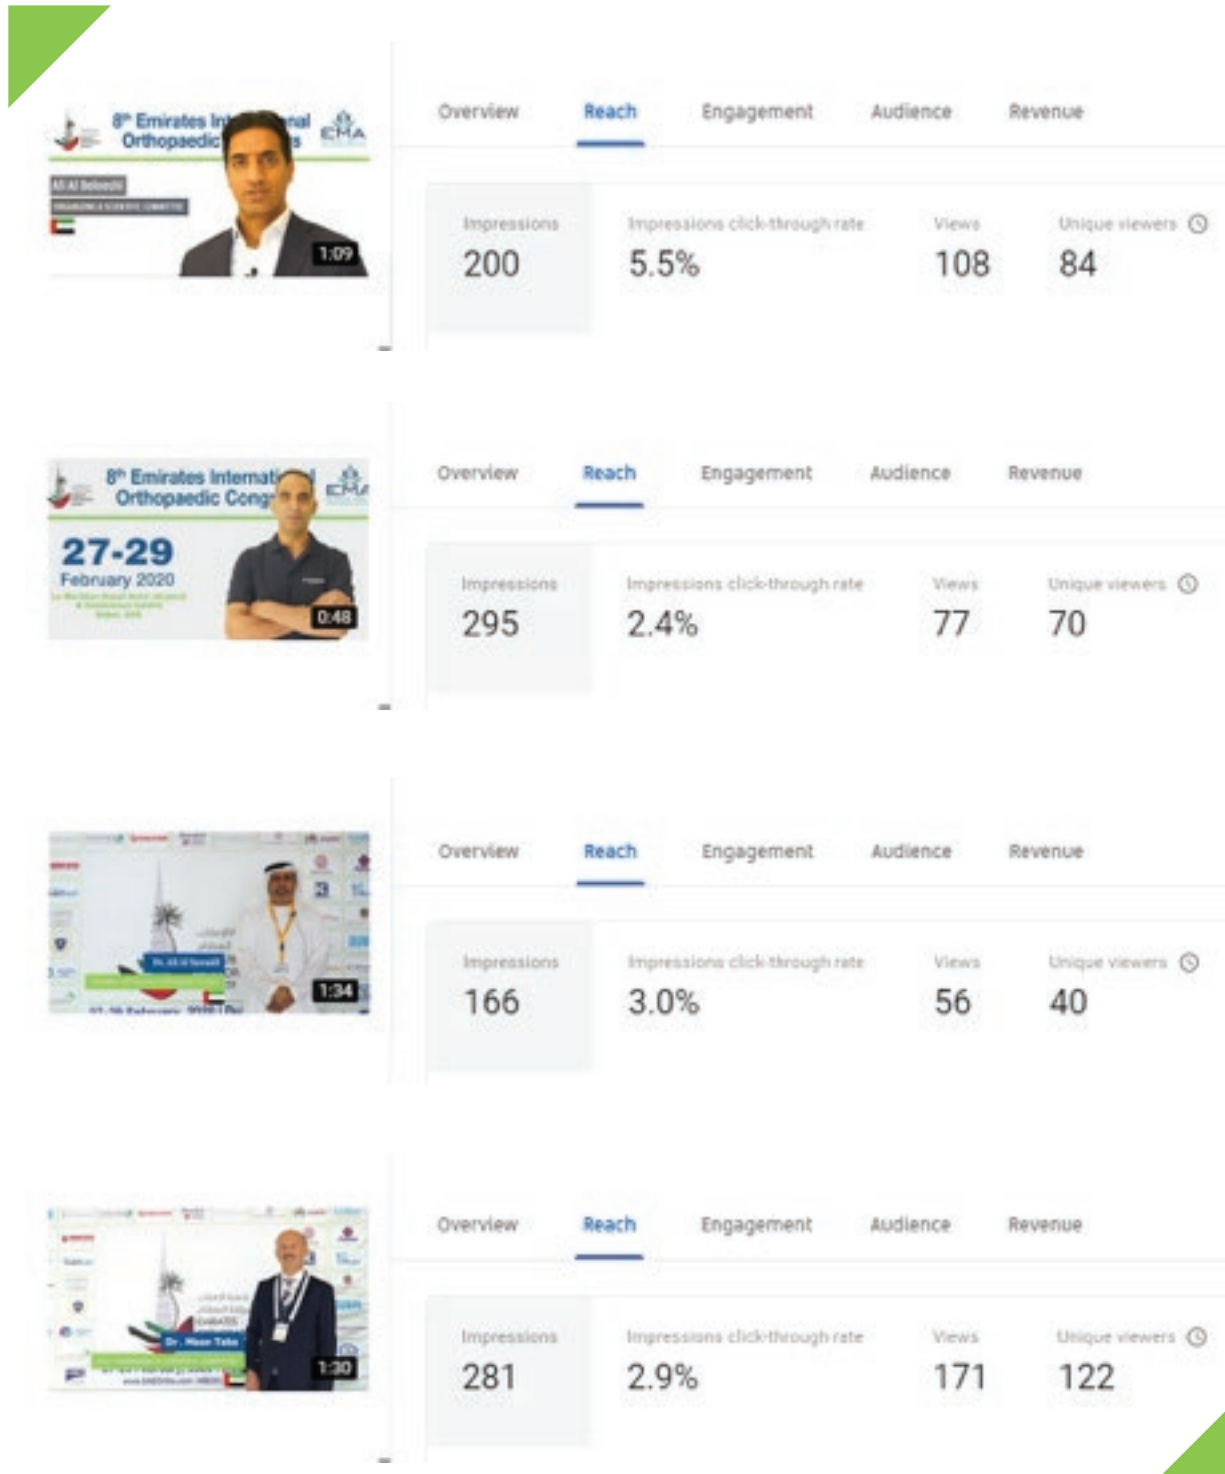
8th Emirates In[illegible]nal Orthopaedic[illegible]s

EMA

Ali Al Belooshi

1:09

Overview Reach Engagement Audience Revenue

| Impressions | Impressions click-through rate | Views | Unique viewers |
|---|---|---|---|
| 200 | 5.5% | 108 | 84 |

8th Emirates Internati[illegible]l Orthopaedic Cong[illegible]

EMA

27-29 February 2020

0:48

Overview Reach Engagement Audience Revenue

| Impressions | Impressions click-through rate | Views | Unique viewers |
|---|---|---|---|
| 295 | 2.4% | 77 | 70 |

Dr. Ali Al Suwaidi

1:34

Overview Reach Engagement Audience Revenue

| Impressions | Impressions click-through rate | Views | Unique viewers |
|---|---|---|---|
| 166 | 3.0% | 56 | 40 |

Dr. Maan Taha

1:30

Overview Reach Engagement Audience Revenue

| Impressions | Impressions click-through rate | Views | Unique viewers |
|---|---|---|---|
| 281 | 2.9% | 171 | 122 |